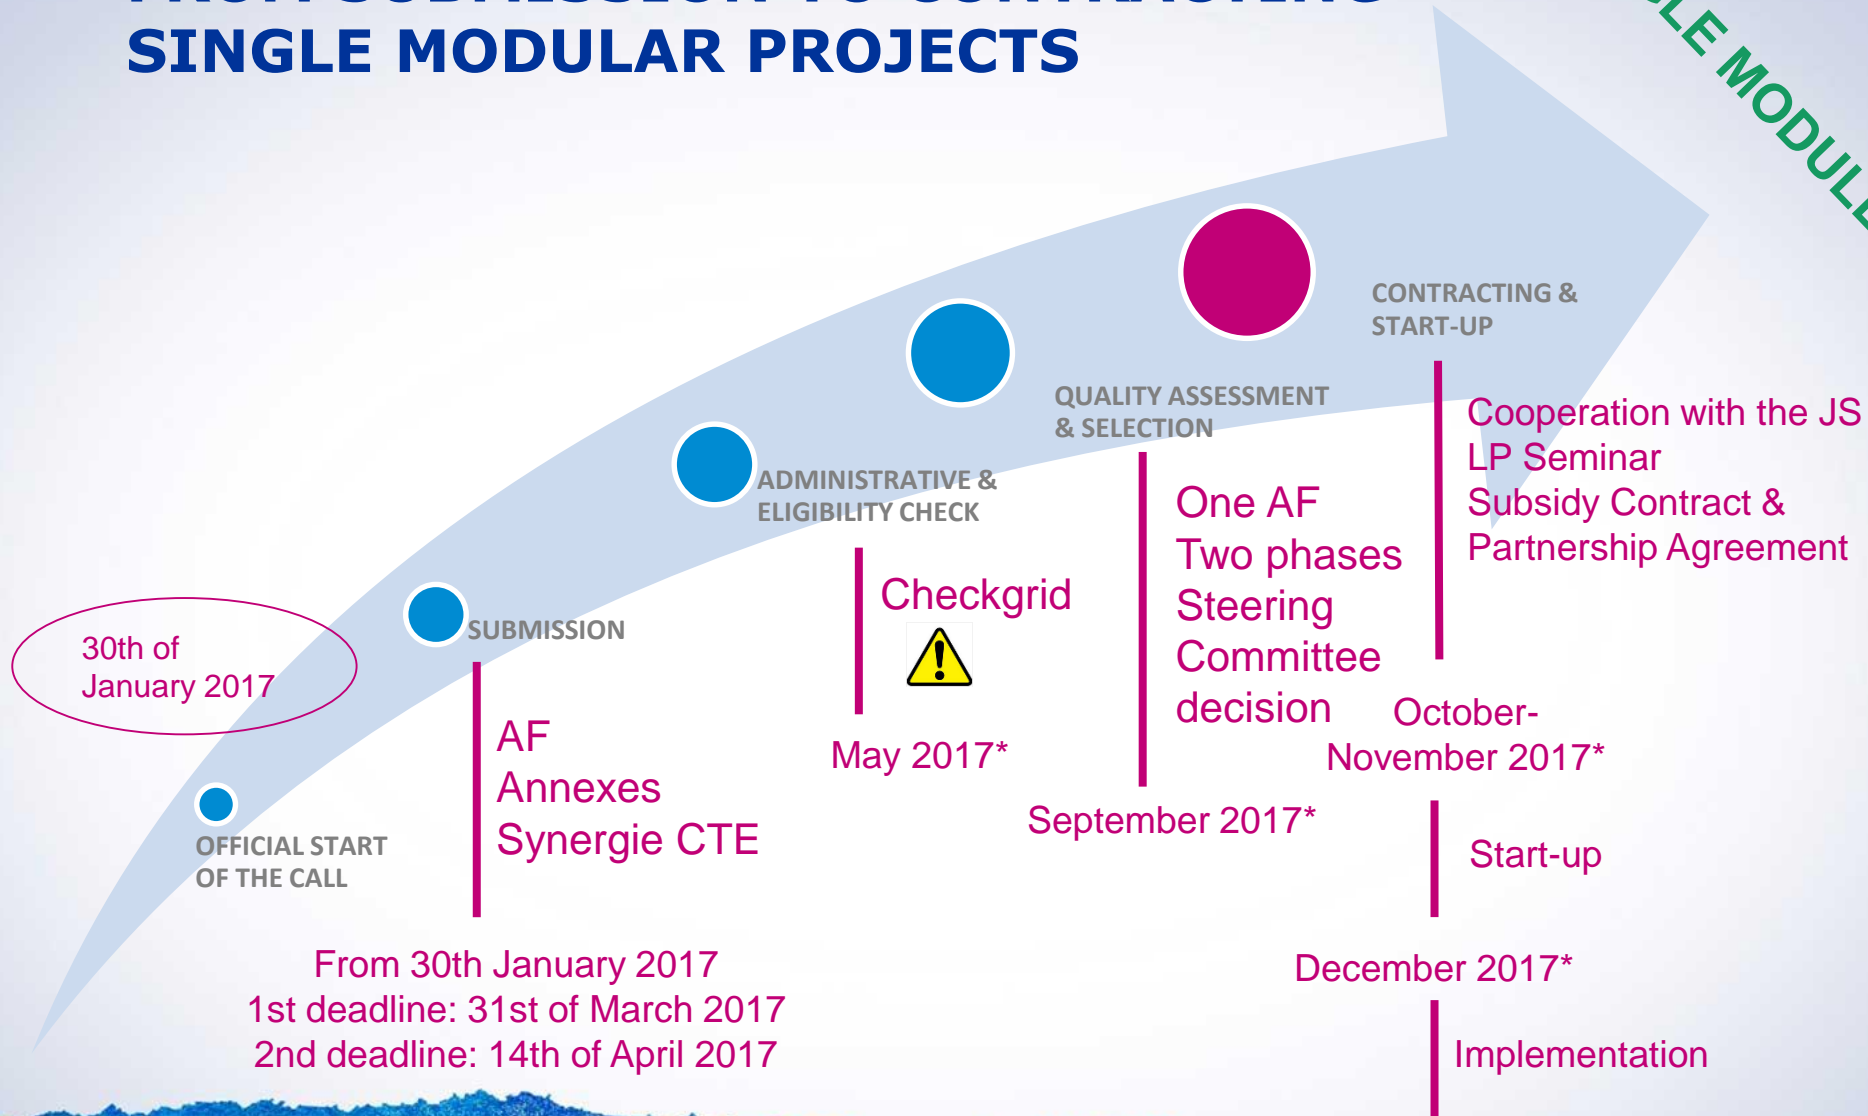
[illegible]
SINGLE MODULAR PROJECTS

LE MODUL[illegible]

30th of January 2017

OFFICIAL START OF THE CALL

SUBMISSION

AF
Annexes
Synergie CTE

From 30th January 2017
1st deadline: 31st of March 2017
2nd deadline: 14th of April 2017

ADMINISTRATIVE & ELIGIBILITY CHECK

Checkgrid

May 2017*

QUALITY ASSESSMENT & SELECTION

One AF
Two phases
Steering Committee decision

September 2017*

CONTRACTING & START-UP

Cooperation with the JS
LP Seminar
Subsidy Contract & Partnership Agreement

October-November 2017*

Start-up

December 2017*

Implementation